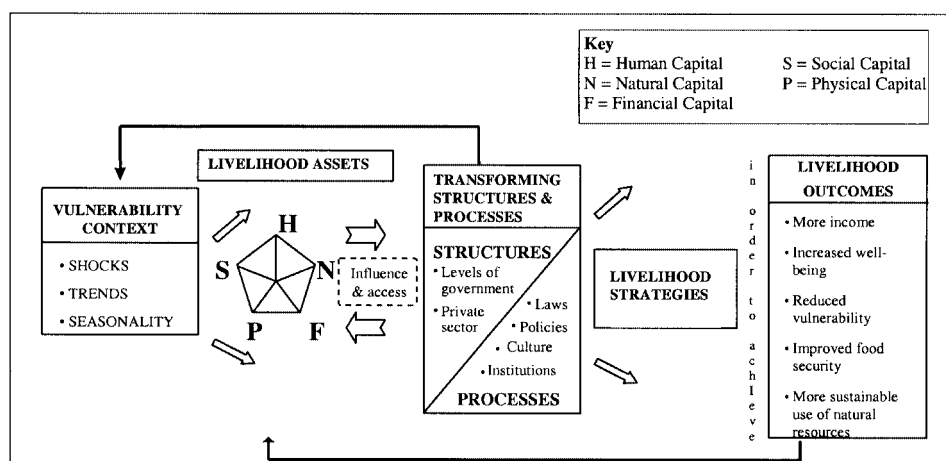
Key
H = Human Capital
N = Natural Capital
F = Financial Capital
S = Social Capital
P = Physical Capital

LIVELIHOOD ASSETS

VULNERABILITY CONTEXT
• SHOCKS
• TRENDS
• SEASONALITY

H
S
N
P
F

Influence & access

TRANSFORMING STRUCTURES & PROCESSES

STRUCTURES
• Levels of government
• Private sector
• Laws
• Policies
• Culture
• Institutions
PROCESSES

LIVELIHOOD STRATEGIES

in order to achieve

LIVELIHOOD OUTCOMES
• More income
• Increased well-being
• Reduced vulnerability
• Improved food security
• More sustainable use of natural resources